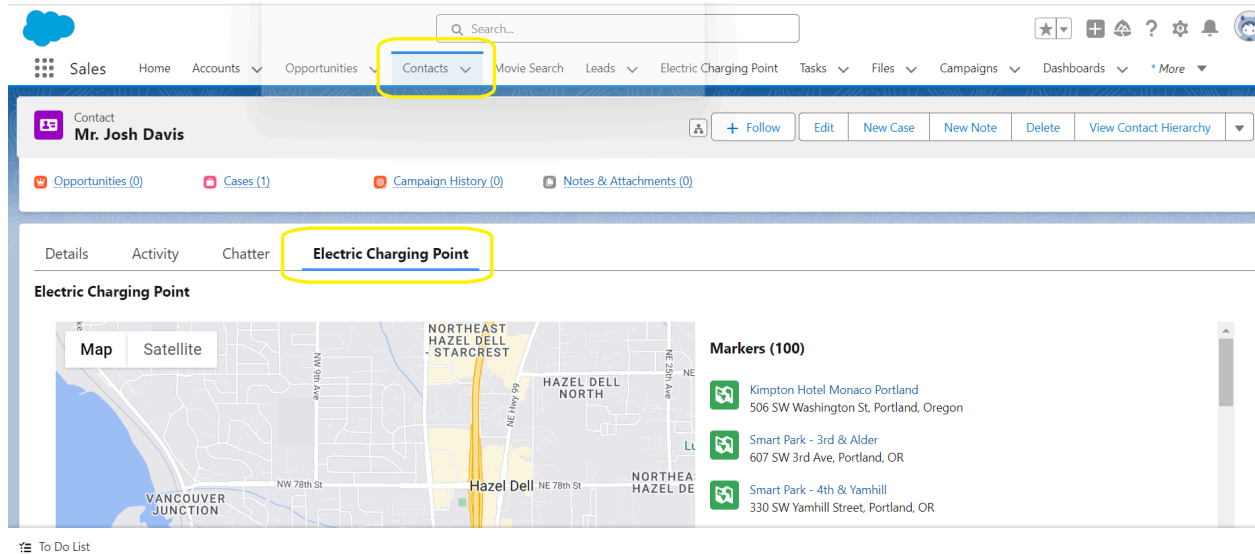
Search...

Sales Home Accounts Opportunities Contacts Movie Search Leads Electric Charging Point Tasks Files Campaigns Dashboards * More

Contact
Mr. Josh Davis

+ Follow Edit New Case New Note Delete View Contact Hierarchy

Opportunities (0) Cases (1) Campaign History (0) Notes & Attachments (0)

Details Activity Chatter Electric Charging Point

Electric Charging Point

Map Satellite

NORTHEAST HAZEL DELL - STARCREST
HAZEL DELL NORTH
NW 9th Ave
NE Hwy 99
NE 25th Ave
NW 78th St
Hazel Dell NE 78th St
NORTHEA HAZEL DE
VANCOUVER JUNCTION

Markers (100)

Kimpton Hotel Monaco Portland
506 SW Washington St, Portland, Oregon

Smart Park - 3rd & Alder
607 SW 3rd Ave, Portland, OR

Smart Park - 4th & Yamhill
330 SW Yamhill Street, Portland, OR

To Do List